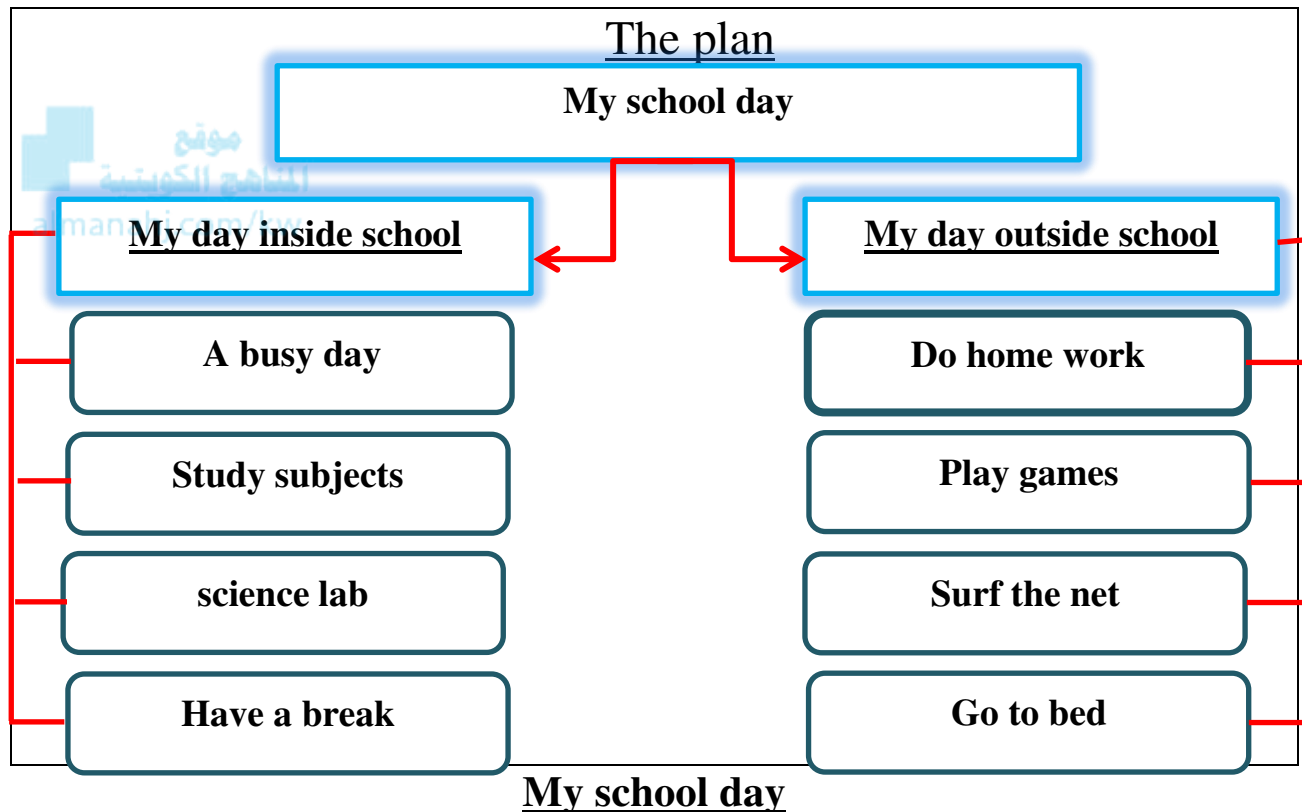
The plan

موقع المناهج الكويتية almanahj.com/kw

My school day

My day inside school

My day outside school

A busy day

Study subjects

science lab

Have a break

Do home work

Play games

Surf the net

Go to bed

My school day